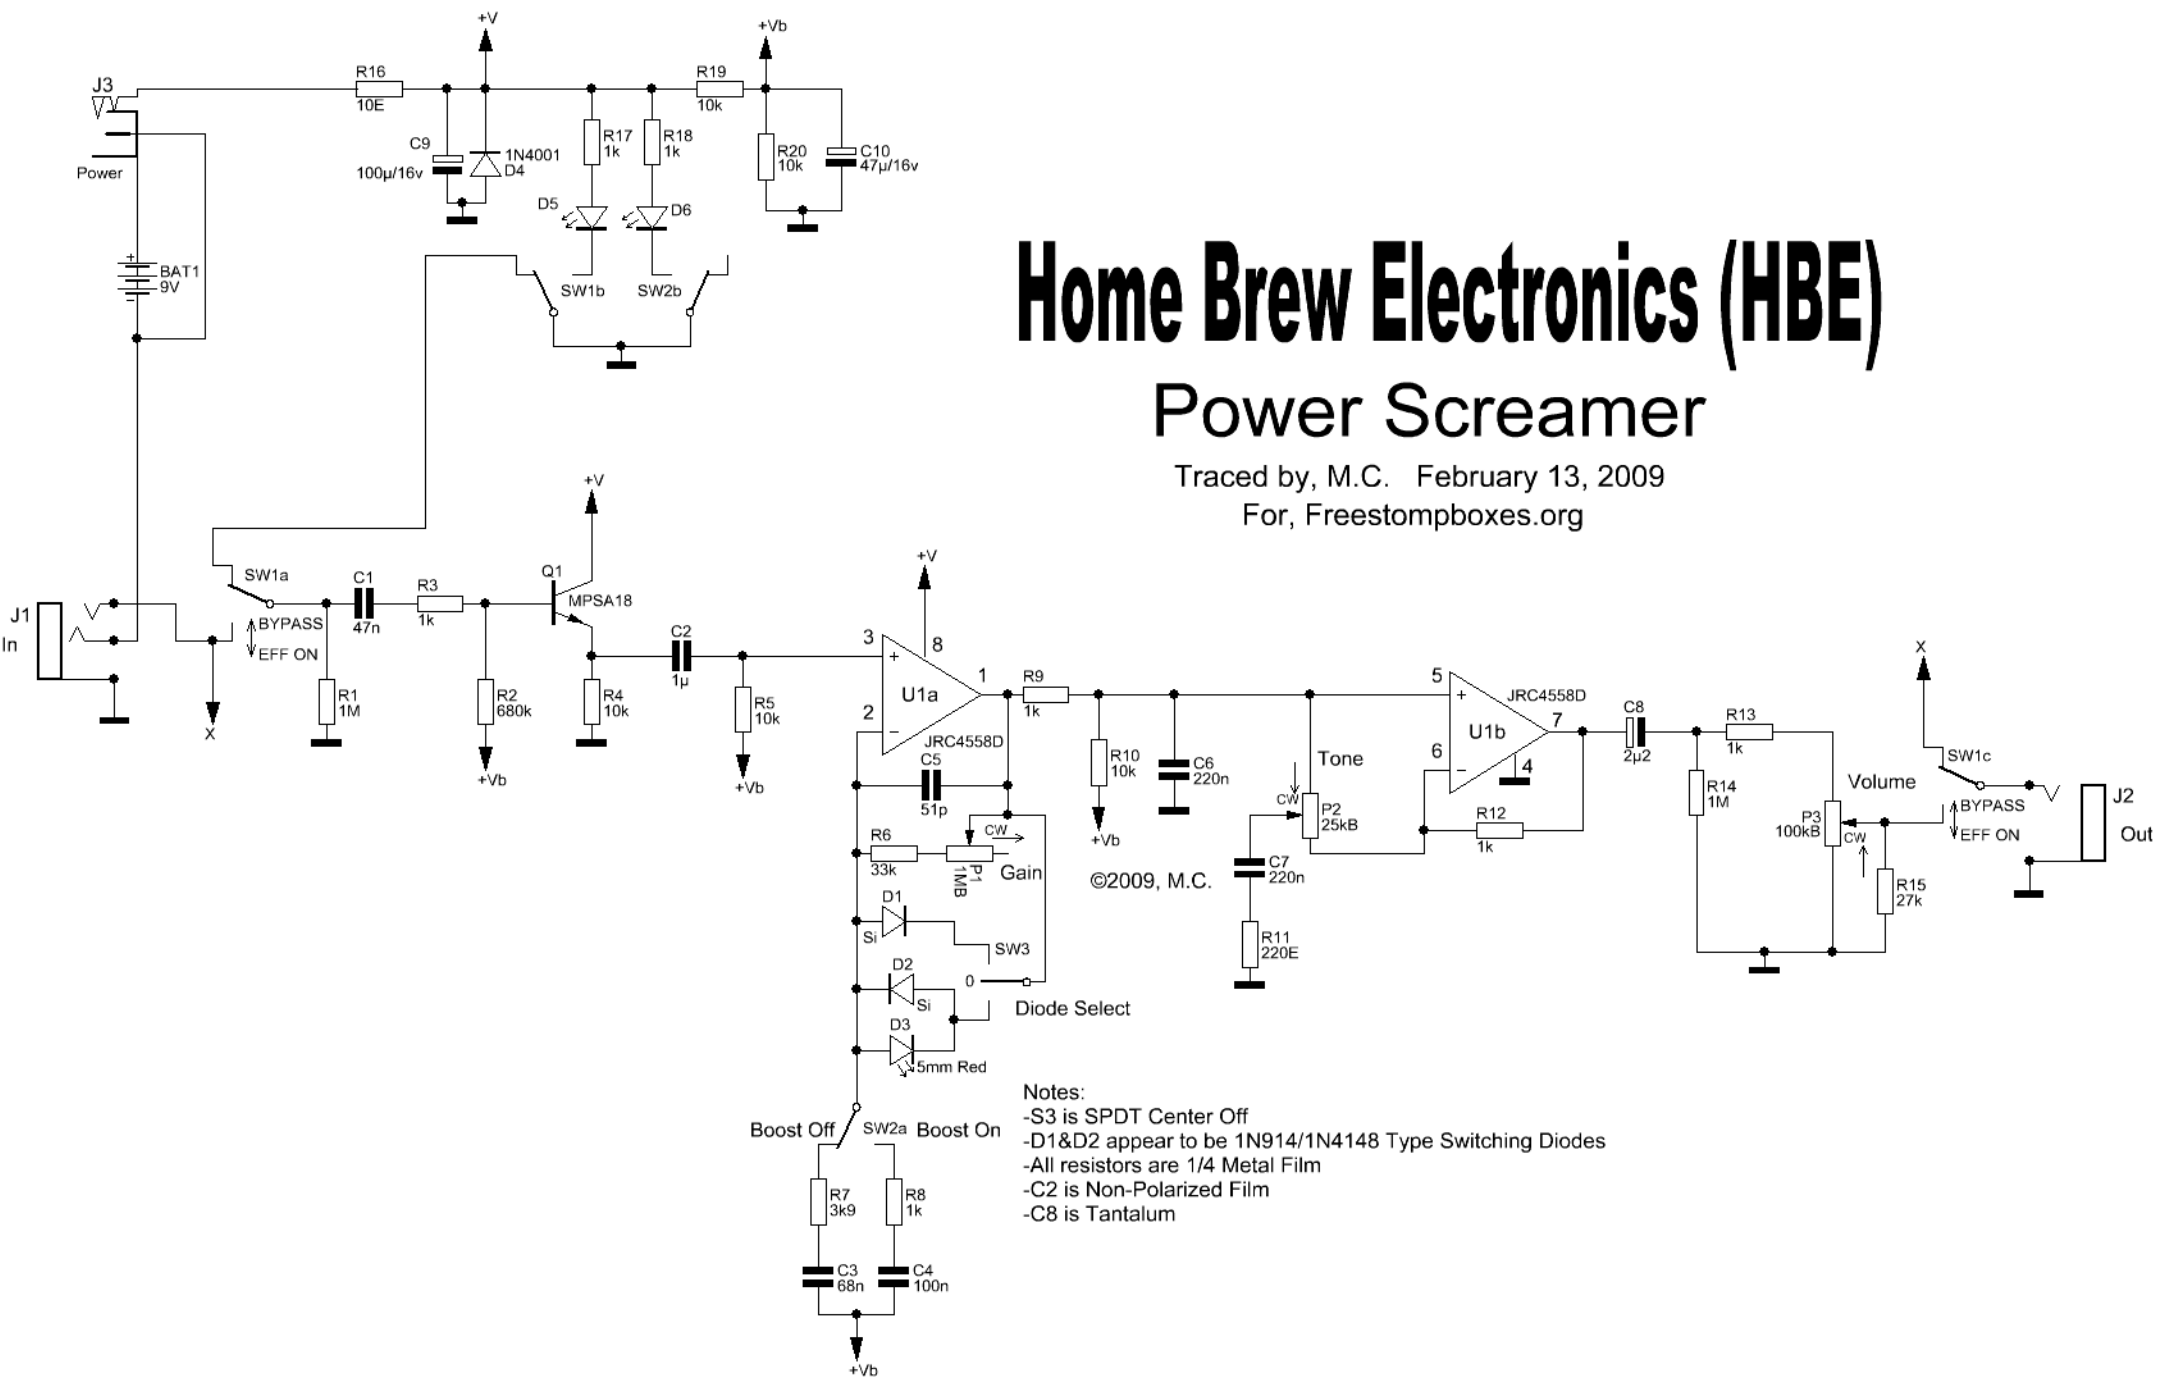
Home Brew Electronics (HBE)
Power Screamer
Traced by, M.C. February 13, 2009
For, Freestompboxes.org

J3
Power
R16
10E
+V
C9
100µ/16v
1N4001
D4
R17
1k
R18
1k
D5
D6
R19
10k
+Vb
R20
10k
C10
47µ/16v
BAT1
9V
SW1b
SW2b

J1
In
X
SW1a
BYPASS
EFF ON
C1
47n
R1
1M
R3
1k
R2
680k
+Vb
Q1
MPSA18
+V
R4
10k
C2
1µ
R5
10k
+Vb
+V
3
8
2
U1a
1
JRC4558D
C5
51p
R6
33k
CW
P1
1MB
Gain
D1
Si
SW3
D2
Si
0
Diode Select
D3
5mm Red
Boost Off
SW2a
Boost On
R7
3k9
R8
1k
C3
68n
C4
100n
+Vb
R9
1k
R10
10k
+Vb
C6
220n
©2009, M.C.
Tone
CW
P2
25kB
C7
220n
R11
220E
5
6
U1b
JRC4558D
7
4
R12
1k
C8
2µ2
R13
1k
R14
1M
Volume
P3
100kB
CW
R15
27k
X
SW1c
BYPASS
EFF ON
J2
Out

Notes:
-S3 is SPDT Center Off
-D1&D2 appear to be 1N914/1N4148 Type Switching Diodes
-All resistors are 1/4 Metal Film
-C2 is Non-Polarized Film
-C8 is Tantalum